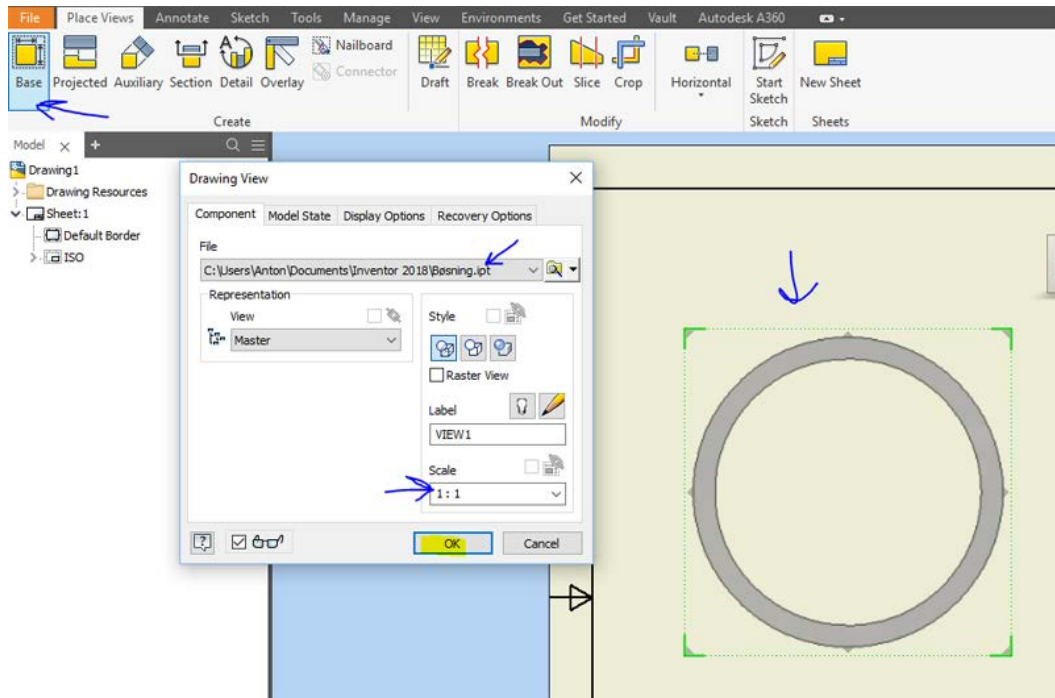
File Place Views Annotate Sketch Tools Manage View Environments Get Started Vault Autodesk A360

Base Projected Auxiliary Section Detail Overlay Nailboard Connector Draft Break Break Out Slice Crop Horizontal Start Sketch New Sheet

Create Modify Sketch Sheets

Model ×

Drawing1
Drawing Resources
Sheet:1
Default Border
ISO

Drawing View ×

Component Model State Display Options Recovery Options

File
C:\Users\Anton\Documents\Inventor 2018\Bøsning.ipt

Representation
View
Master

Style

Raster View

Label
VIEW1

Scale
1 : 1

OK Cancel